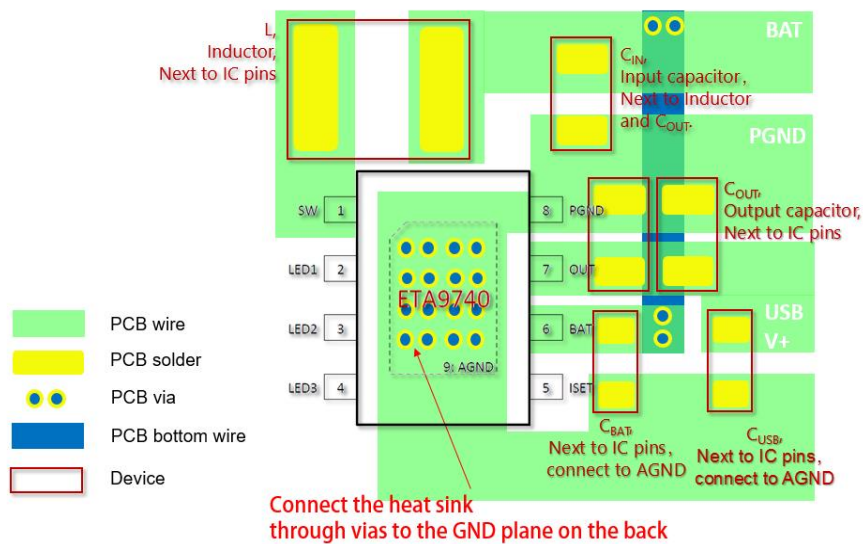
L, Inductor, Next to IC pins

BAT

$C_{IN}$, Input capacitor, Next to Inductor and $C_{OUT}$.

PGND

SW 1

8 PGND

$C_{OUT}$, Output capacitor, Next to IC pins

LED1 2

7 OUT

ETA9740

USB V+

LED2 3

6 BAT

9: AGND

LED3 4

5 ISET

PCB wire

PCB solder

PCB via

PCB bottom wire

Device

$C_{BAT}$, Next to IC pins, connect to AGND

$C_{USB}$, Next to IC pins, connect to AGND

Connect the heat sink through vias to the GND plane on the back